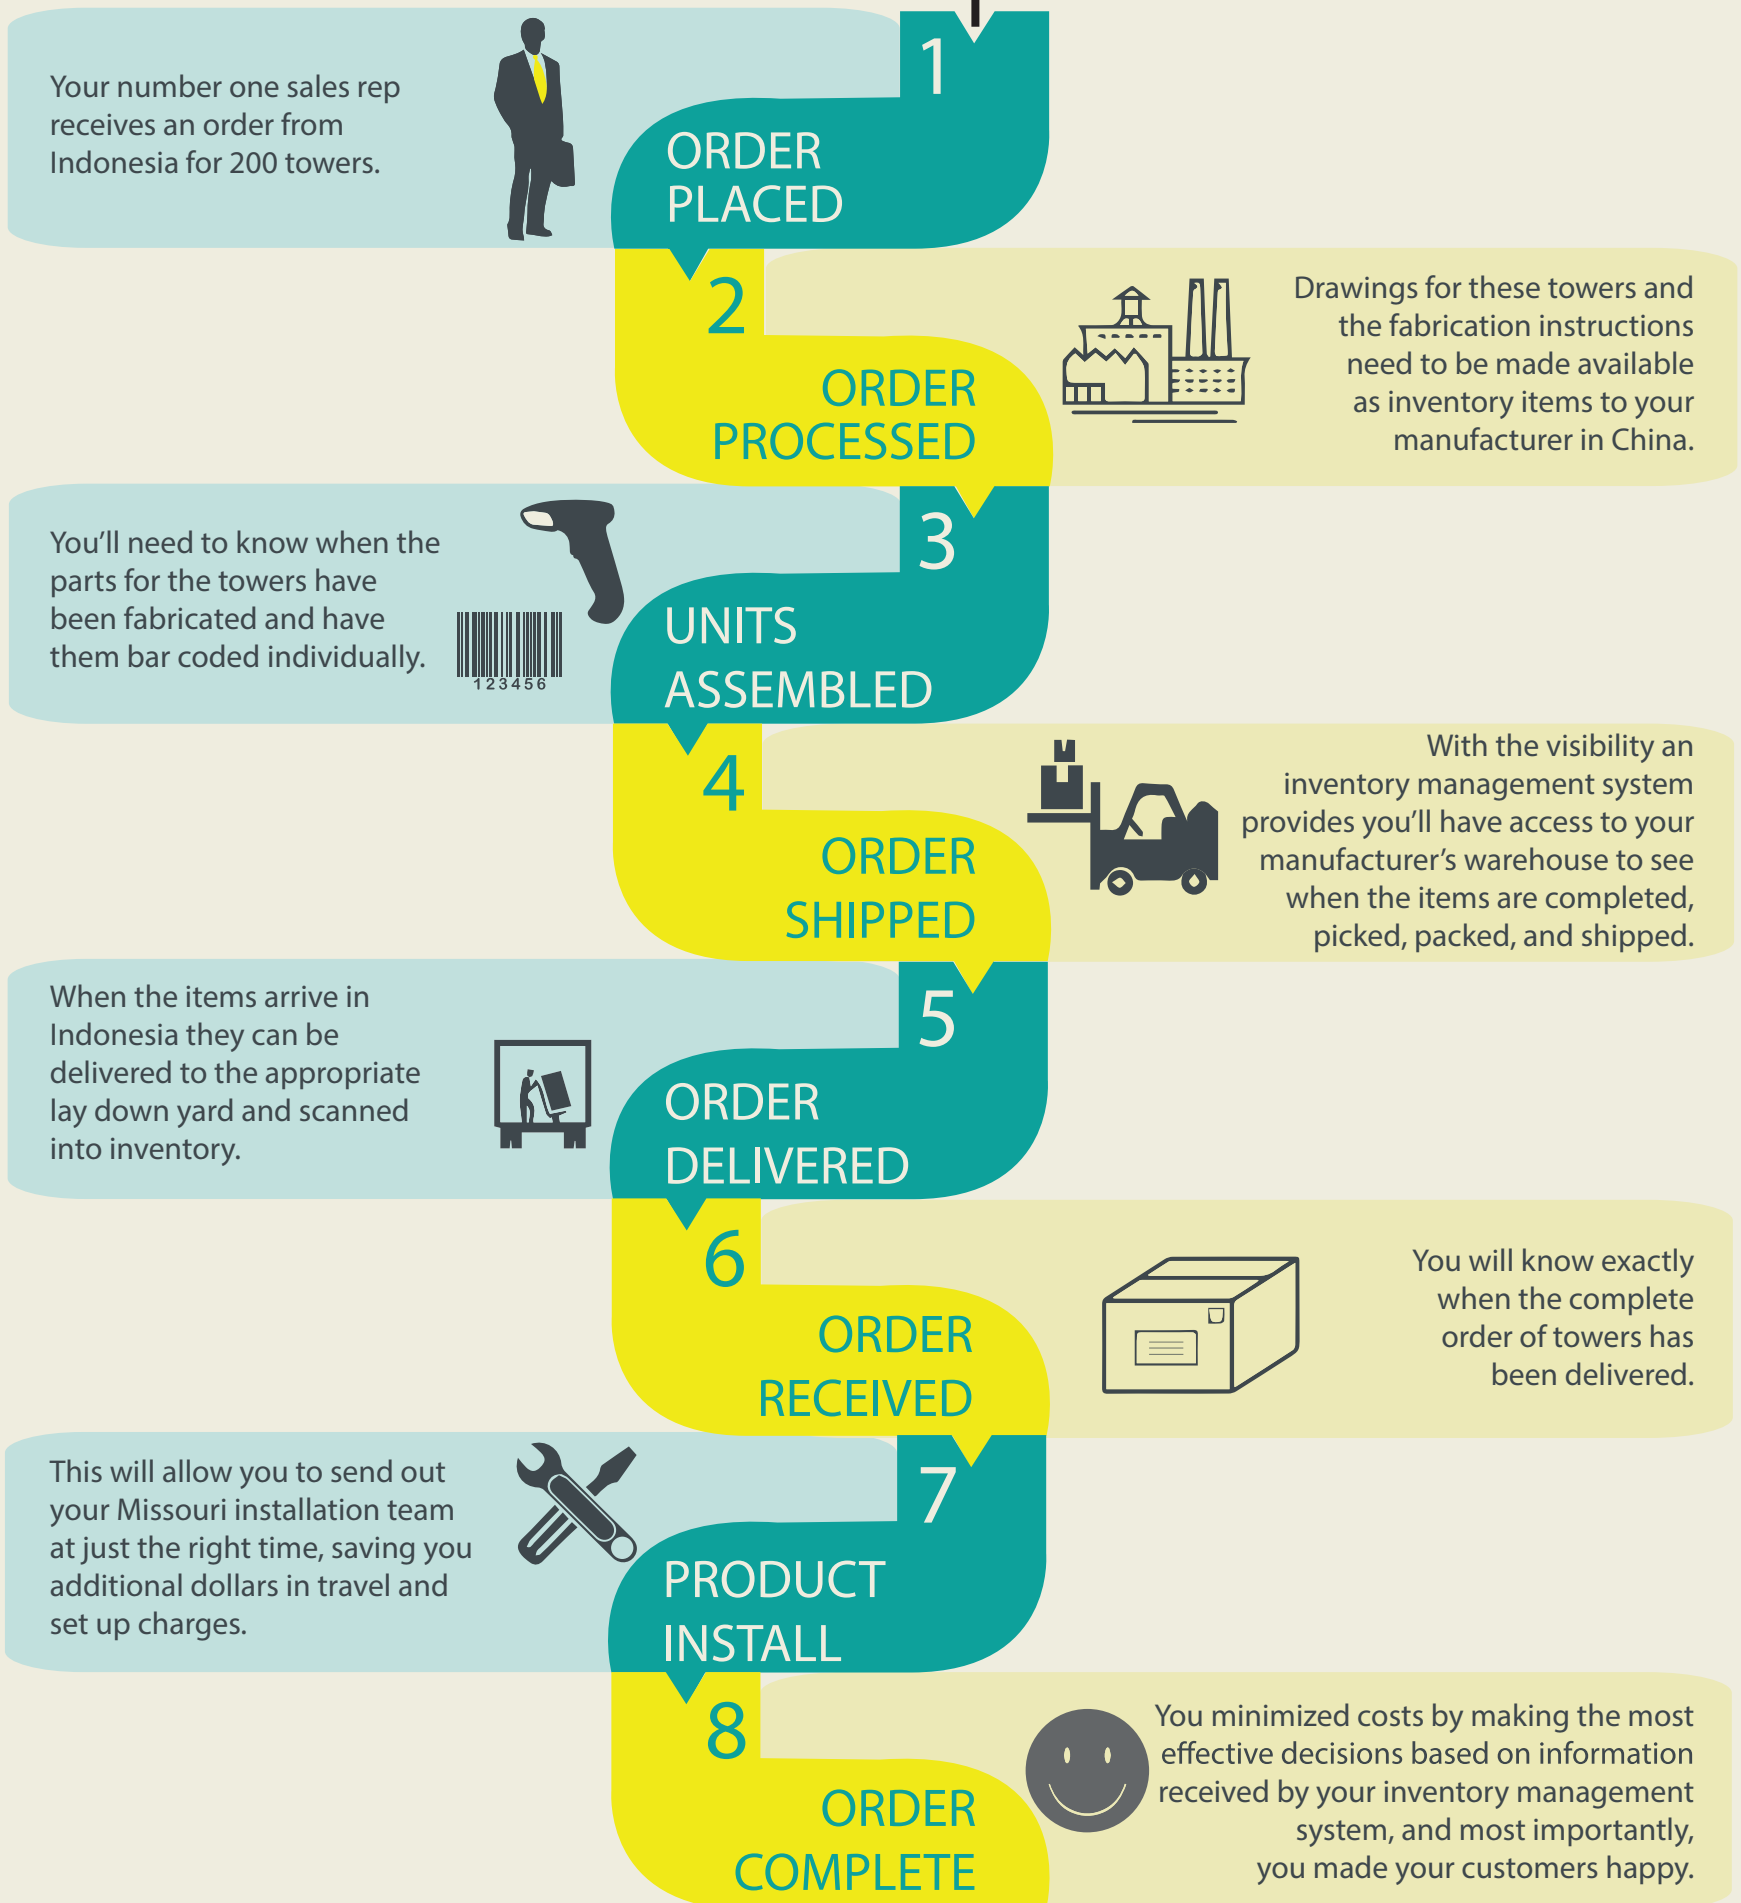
Your number one sales rep receives an order from Indonesia for 200 towers.

1

ORDER PLACED

2

ORDER PROCESSED

Drawings for these towers and the fabrication instructions need to be made available as inventory items to your manufacturer in China.

You'll need to know when the parts for the towers have been fabricated and have them bar coded individually.

123456

3

UNITS ASSEMBLED

4

ORDER SHIPPED

With the visibility an inventory management system provides you'll have access to your manufacturer's warehouse to see when the items are completed, picked, packed, and shipped.

When the items arrive in Indonesia they can be delivered to the appropriate lay down yard and scanned into inventory.

5

ORDER DELIVERED

6

ORDER RECEIVED

You will know exactly when the complete order of towers has been delivered.

This will allow you to send out your Missouri installation team at just the right time, saving you additional dollars in travel and set up charges.

7

PRODUCT INSTALL

8

ORDER COMPLETE

You minimized costs by making the most effective decisions based on information received by your inventory management system, and most importantly, you made your customers happy.